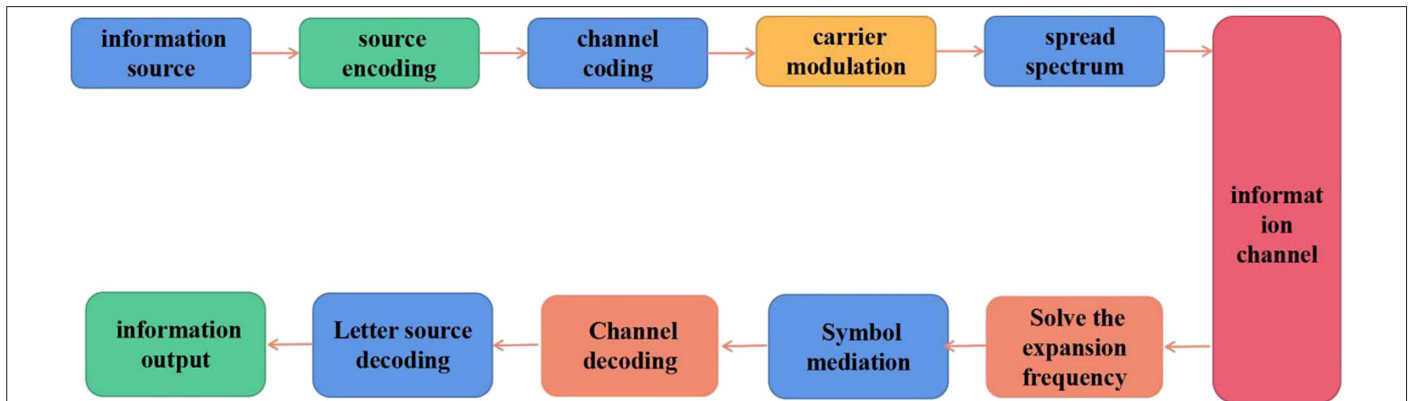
information source

source encoding

channel coding

carrier modulation

spread spectrum

informat ion channel

Solve the expansion frequency

Symbol mediation

Channel decoding

Letter source decoding

information output